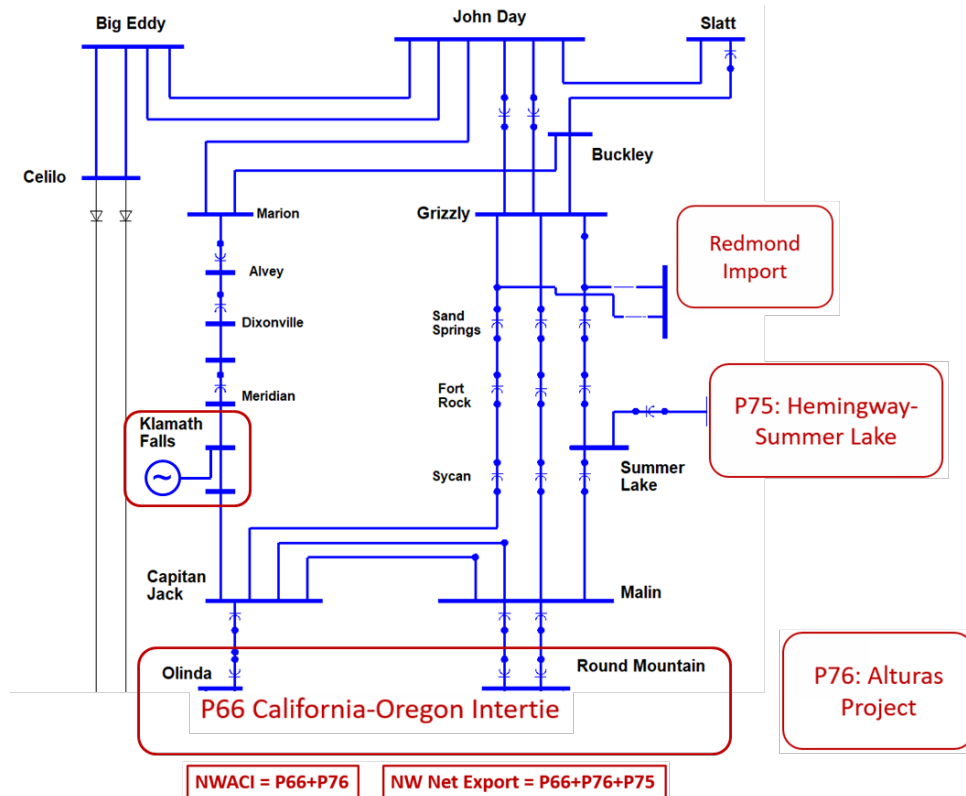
Big Eddy

John Day

Slatt

Buckley

Celilo

Marion

Grizzly

Redmond Import

Alvey

Dixonville

Sand Springs

Meridian

Fort Rock

P75: Hemingway-Summer Lake

Klamath Falls

Sycan

Summer Lake

Capitan Jack

Malin

Olinda

Round Mountain

P76: Alturas Project

P66 California-Oregon Intertie

NWACI = P66+P76

NW Net Export = P66+P76+P75